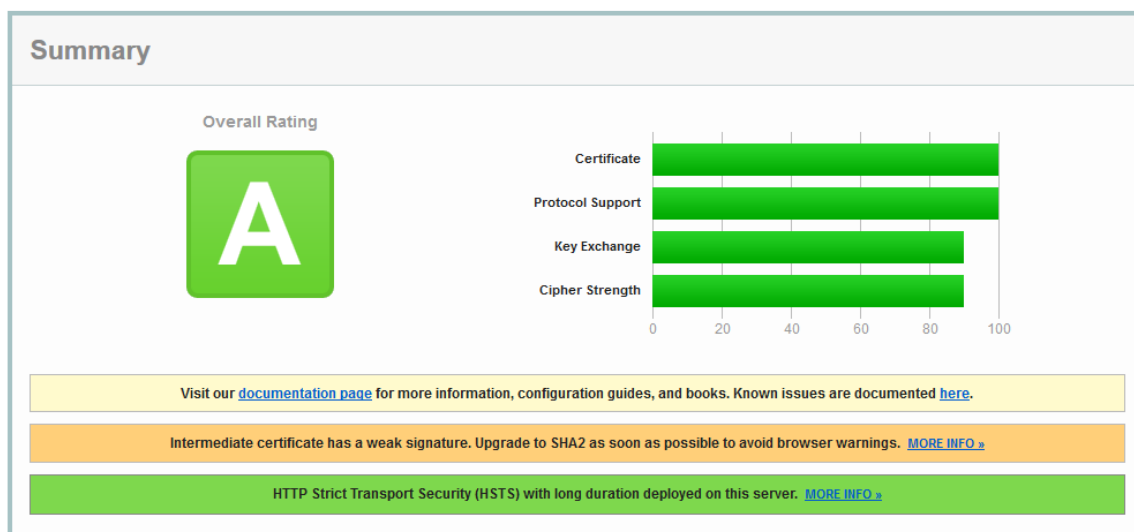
Summary

Overall Rating

A

Certificate
Protocol Support
Key Exchange
Cipher Strength

0 20 40 60 80 100

Visit our documentation page for more information, configuration guides, and books. Known issues are documented here.

Intermediate certificate has a weak signature. Upgrade to SHA2 as soon as possible to avoid browser warnings. MORE INFO »

HTTP Strict Transport Security (HSTS) with long duration deployed on this server. MORE INFO »